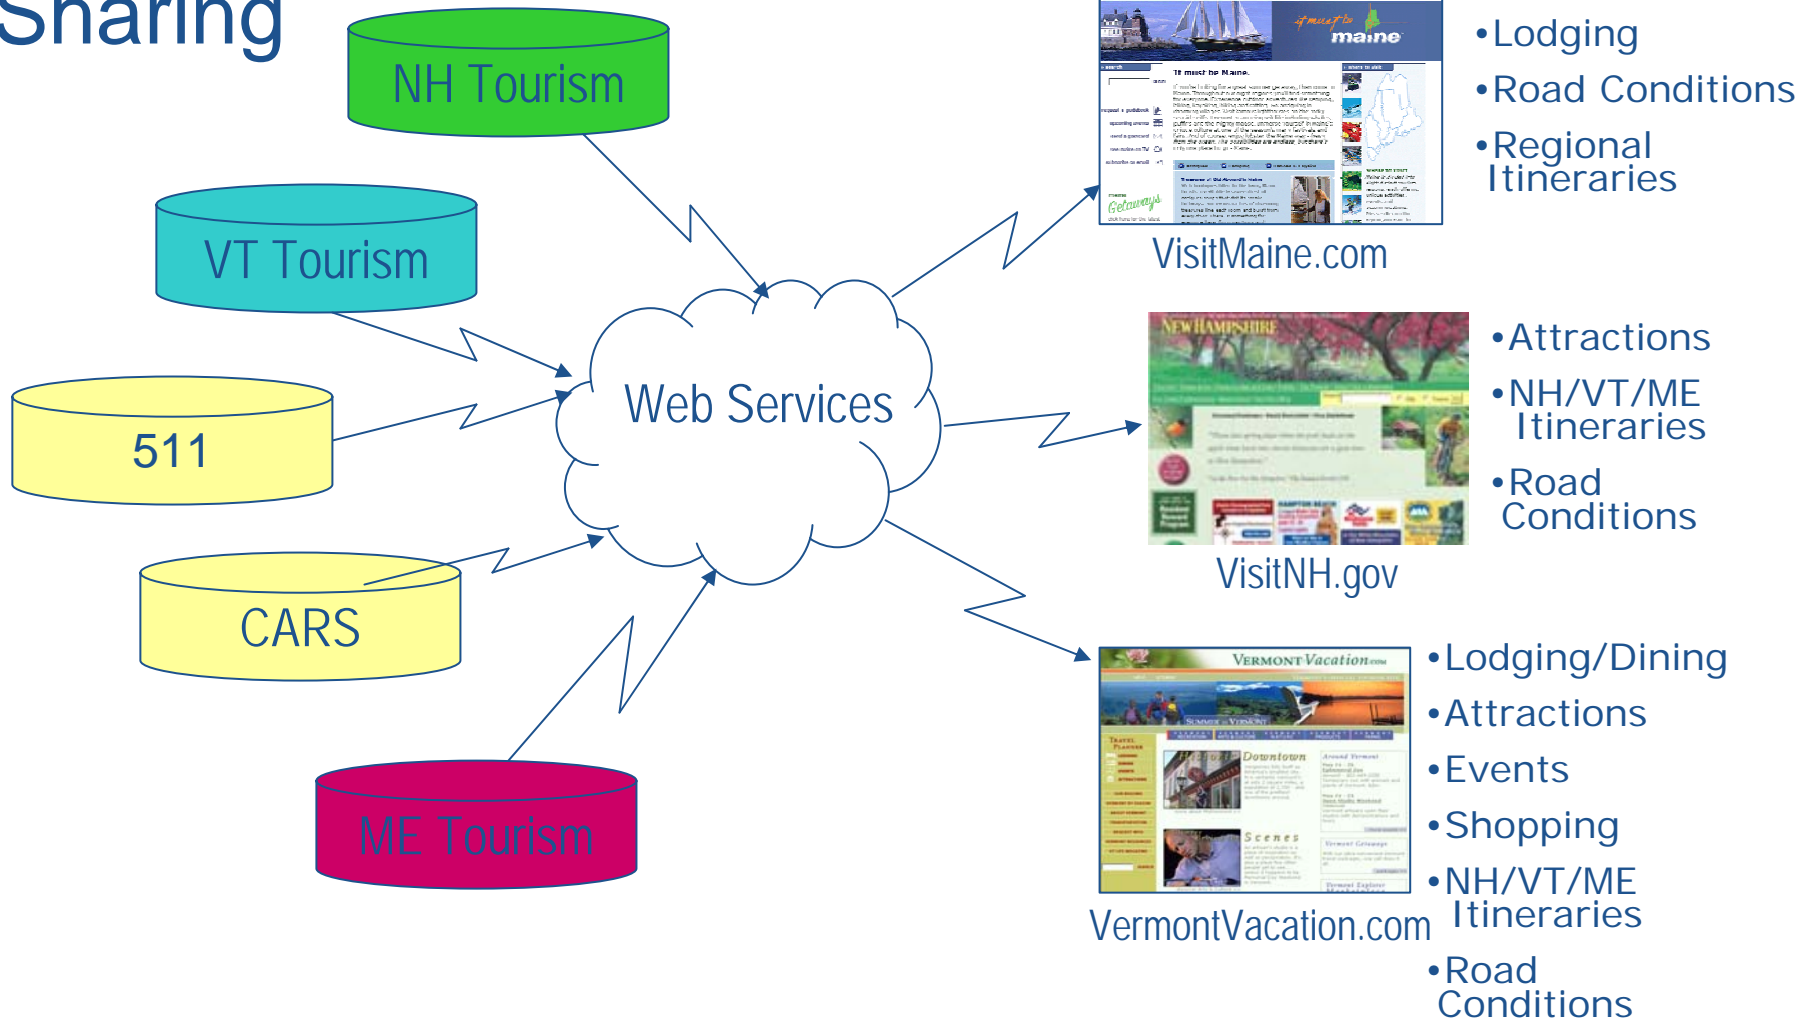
Sharing

NH Tourism

VT Tourism

511

CARS

ME Tourism

Web Services

maine

VisitMaine.com

•Lodging
•Road Conditions
•Regional Itineraries

NEW HAMPSHIRE

VisitNH.gov

•Attractions
•NH/VT/ME Itineraries
•Road Conditions

VERMONT Vacation.com

Downtown

Scenes

VermontVacation.com

•Lodging/Dining
•Attractions
•Events
•Shopping
•NH/VT/ME Itineraries
•Road Conditions